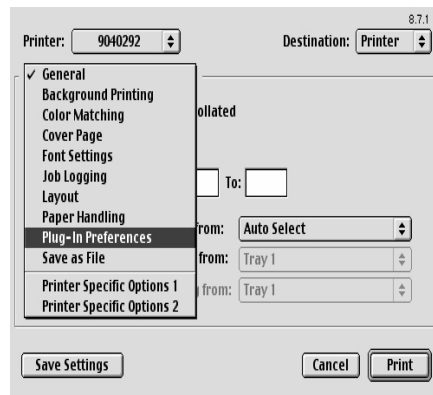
8.7.1

Printer: 9040292

Destination: Printer

✓ General
Background Printing
Color Matching
Cover Page
Font Settings
Job Logging
Layout
Paper Handling
Plug-In Preferences
Save as File
Printer Specific Options 1
Printer Specific Options 2

ollated

To:

from: Auto Select

from: Tray 1

from: Tray 1

Save Settings

Cancel

Print